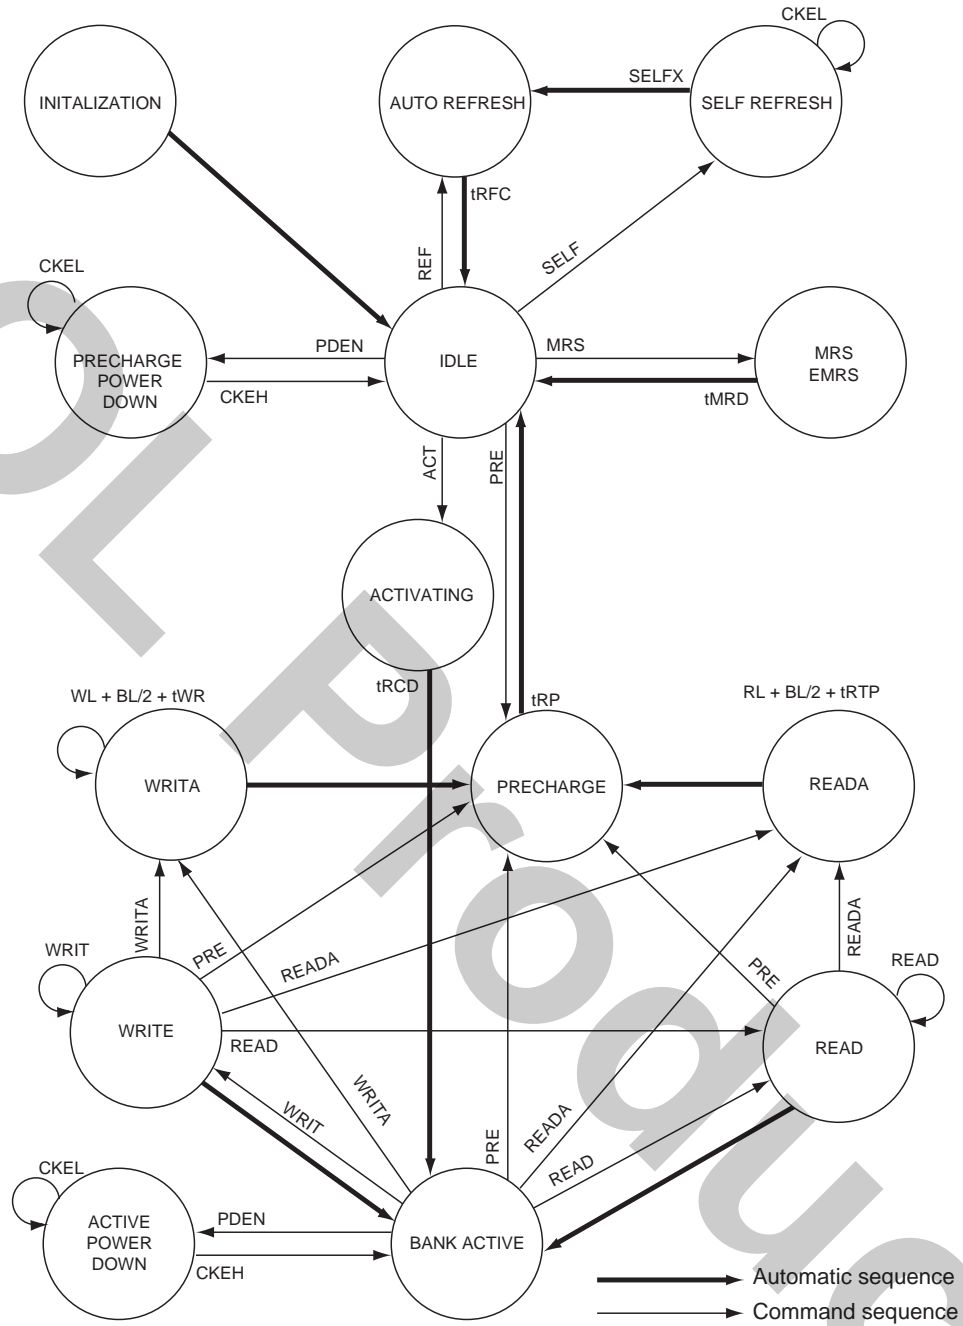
INITALIZATION

AUTO REFRESH

SELFX

CKEL

SELF REFRESH

tRFC

REF

SELF

CKEL

PRECHARGE POWER DOWN

PDEN

CKEH

IDLE

MRS

MRS EMRS

tMRD

ACT

PRE

ACTIVATING

tRCD

WL + BL/2 + tWR

tRP

RL + BL/2 + tRTP

WRITA

PRECHARGE

READA

WRITA

WRIT

PRE

READA

READA

PRE

READ

WRITE

READ

READ

WRITA

WRIT

PRE

READA

READ

CKEL

ACTIVE POWER DOWN

PDEN

CKEH

BANK ACTIVE

Automatic sequence

Command sequence